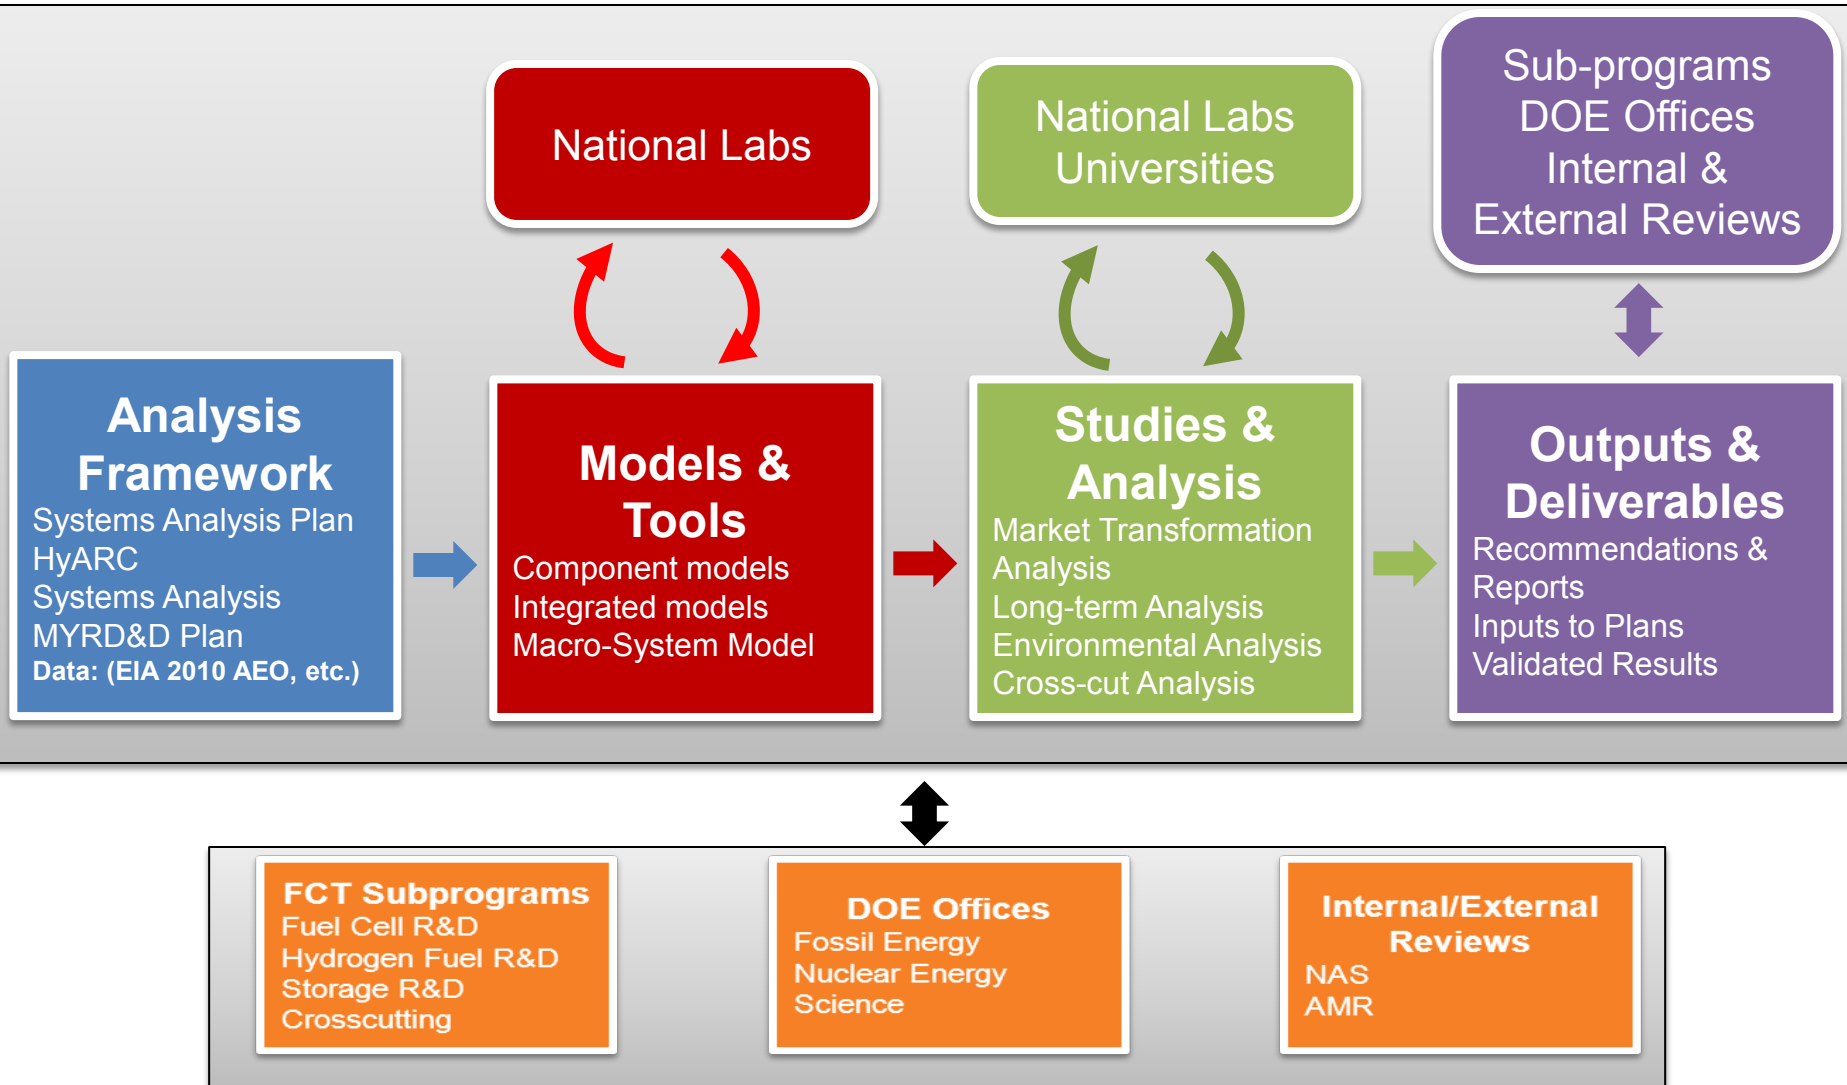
National Labs

National Labs
Universities

Sub-programs
DOE Offices
Internal &
External Reviews

Analysis Framework
Systems Analysis Plan
HyARC
Systems Analysis
MYRD&D Plan
Data: (EIA 2010 AEO, etc.)

Models & Tools
Component models
Integrated models
Macro-System Model

Studies & Analysis
Market Transformation Analysis
Long-term Analysis
Environmental Analysis
Cross-cut Analysis

Outputs & Deliverables
Recommendations & Reports
Inputs to Plans
Validated Results

FCT Subprograms
Fuel Cell R&D
Hydrogen Fuel R&D
Storage R&D
Crosscutting

DOE Offices
Fossil Energy
Nuclear Energy
Science

Internal/External Reviews
NAS
AMR